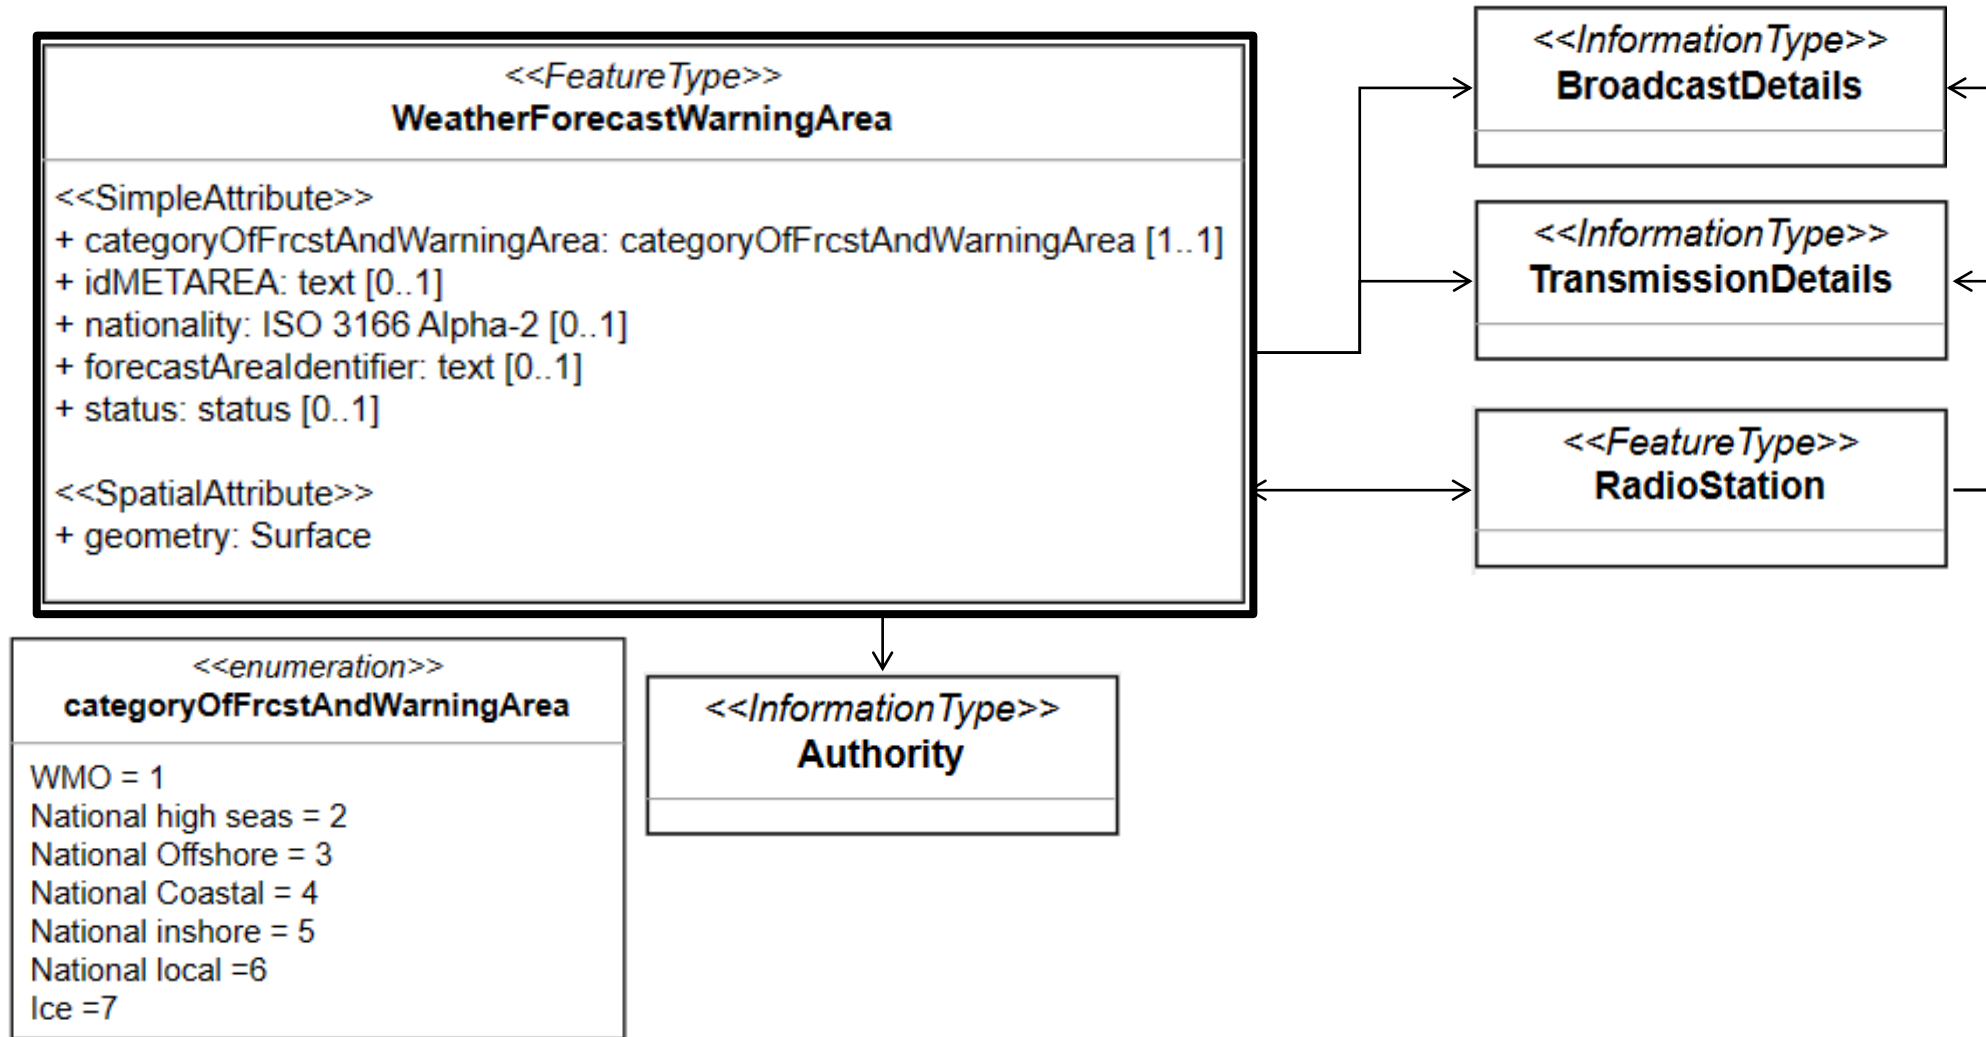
<<FeatureType>>
WeatherForecastWarningArea

<<SimpleAttribute>>
+ categoryOfFrcstAndWarningArea: categoryOfFrcstAndWarningArea [1..1]
+ idMETAREA: text [0..1]
+ nationality: ISO 3166 Alpha-2 [0..1]
+ forecastAreaIdentifier: text [0..1]
+ status: status [0..1]

<<SpatialAttribute>>
+ geometry: Surface

<<InformationType>>
BroadcastDetails

<<InformationType>>
TransmissionDetails

<<FeatureType>>
RadioStation

<<enumeration>>
categoryOfFrcstAndWarningArea

WMO = 1
National high seas = 2
National Offshore = 3
National Coastal = 4
National inshore = 5
National local =6
Ice =7

<<InformationType>>
Authority